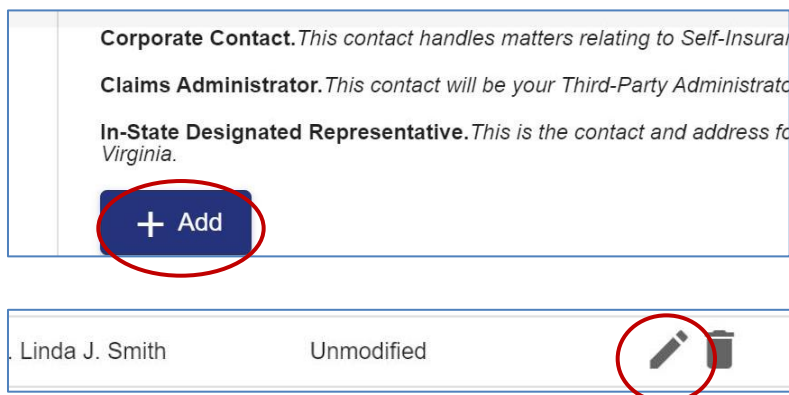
**Corporate Contact.** *This contact handles matters relating to Self-Insuran*

**Claims Administrator.** *This contact will be your Third-Party Administrato*

**In-State Designated Representative.** *This is the contact and address fo Virginia.*

+ Add

. Linda J. Smith Unmodified